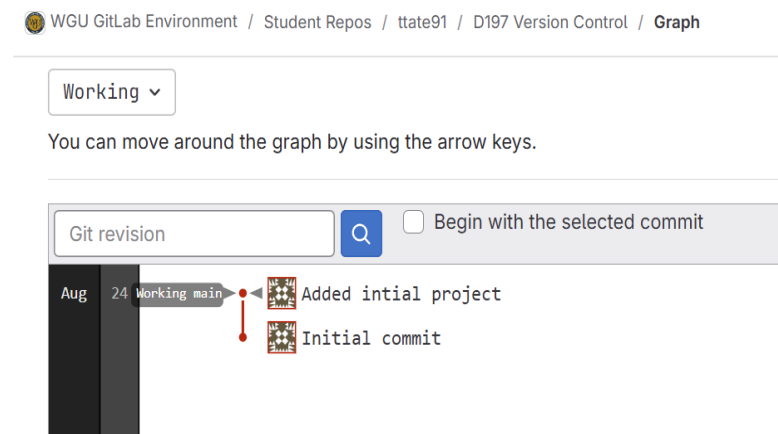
WGU GitLab Environment / Student Repos / ttate91 / D197 Version Control / Graph

Working

You can move around the graph by using the arrow keys.

Git revision

Begin with the selected commit

Aug 24 Working main Added intial project

Initial commit